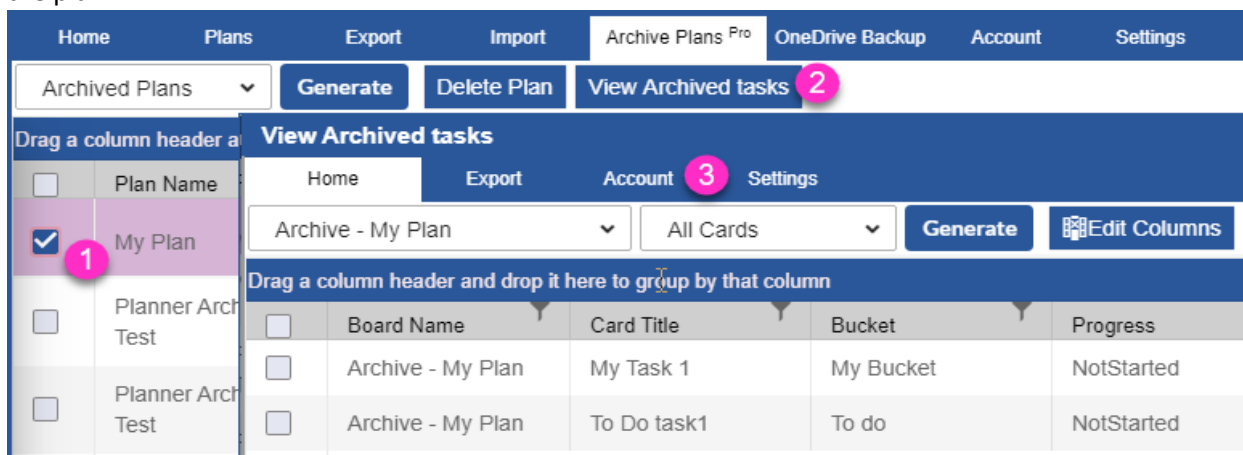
Home Plans Export Import Archive Plans Pro OneDrive Backup Account Settings

Archived Plans Generate Delete Plan View Archived tasks 2

Drag a column header a

Plan Name

1 My Plan

Planner Arch Test

Planner Arch Test

View Archived tasks

Home Export Account 3 Settings

Archive - My Plan All Cards Generate Edit Columns

Drag a column header and drop it here to group by that column

| | Board Name | Card Title | Bucket | Progress |
|---|---|---|---|---|
| | Archive - My Plan | My Task 1 | My Bucket | NotStarted |
| | Archive - My Plan | To Do task1 | To do | NotStarted |